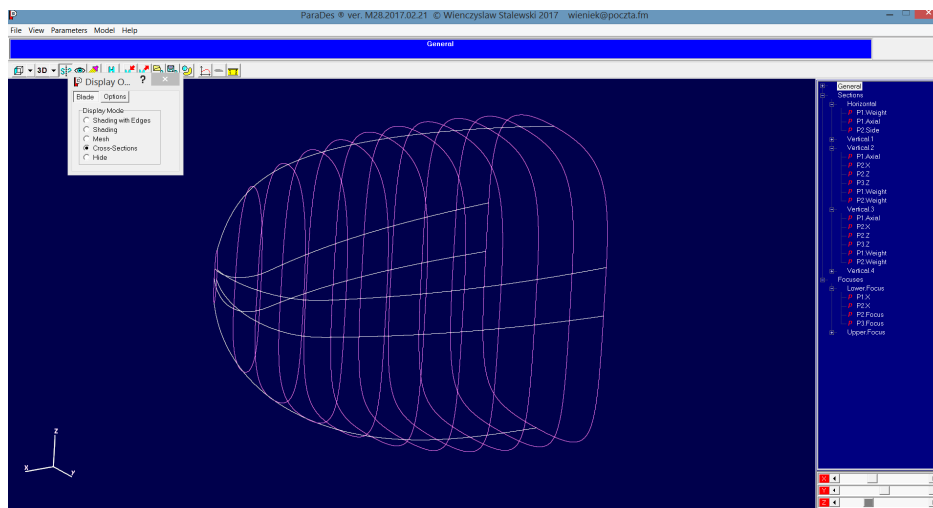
ParaDes ® ver. M28.2017.02.21 © Wienczyslaw Stalewski 2017 wieniek@poczta.fm

File View Parameters Model Help

General

3D

Display O... ?

Blade Options

Display Mode
Shading with Edges
Shading
Mesh
Cross-Sections
Hide

General
Sections
Horizontal
P1.Weight
P1.Axial
P2.Side
Vertical 1
Vertical 2
P1.Axial
P2.X
P2.Z
P3.Z
P1.Weight
P2.Weight
Vertical 3
P1.Axial
P2.X
P2.Z
P3.Z
P1.Weight
P2.Weight
Vertical 4
Focuses
Lower Focus
P1.X
P2.X
P2.Focus
P3.Focus
Upper Focus

Z
X
Y

X
Y
Z